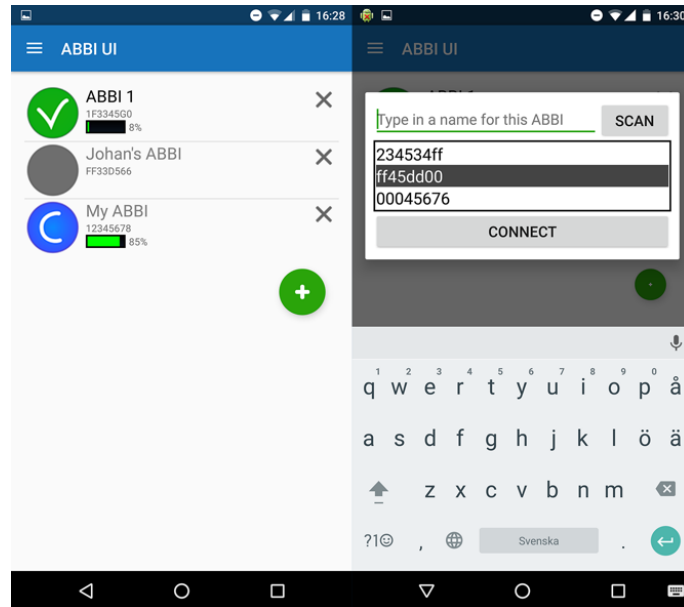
16:28

ABBI UI

ABBI 1
1F3345G0
8%

Johan's ABBI
FF33D566

My ABBI
12345678
85%

16:30

ABBI UI

Type in a name for this ABBI
SCAN

234534ff
ff45dd00
00045676

CONNECT

1 2 3 4 5 6 7 8 9 0
q w e r t y u i o p å
a s d f g h j k l ö ä
z x c v b n m
?1☺ , Svenska .